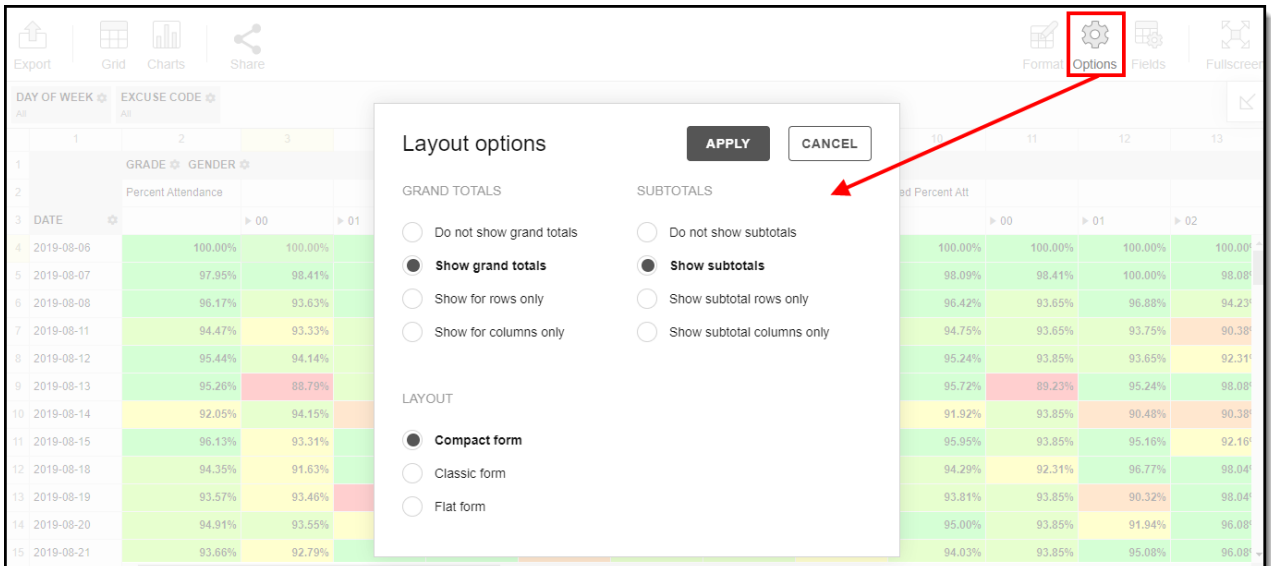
Export Grid Charts Share Format Options Fields Fullscreen

DAY OF WEEK
All

EXCUSE CODE
All

| | 1 | 2 | 3 | | 10 | 11 | 12 | 13 |
|---|---|---|---|---|---|---|---|---|
| 1 | | GRADE GENDER | | | | | | |
| 2 | | Percent Attendance | | | ed Percent Att | | | |
| 3 | DATE | | ▷ 00 | ▷ 01 | | ▷ 00 | ▷ 01 | ▷ 02 |
| 4 | 2019-08-06 | 100.00% | 100.00% | | 100.00% | 100.00% | 100.00% | 100.00 |
| 5 | 2019-08-07 | 97.95% | 98.41% | | 98.09% | 98.41% | 100.00% | 98.08 |
| 6 | 2019-08-08 | 96.17% | 93.63% | | 96.42% | 93.65% | 96.88% | 94.23 |
| 7 | 2019-08-11 | 94.47% | 93.33% | | 94.75% | 93.65% | 93.75% | 90.38 |
| 8 | 2019-08-12 | 95.44% | 94.14% | | 95.24% | 93.85% | 93.65% | 92.31 |
| 9 | 2019-08-13 | 95.26% | 88.79% | | 95.72% | 89.23% | 95.24% | 98.08 |
| 10 | 2019-08-14 | 92.05% | 94.15% | | 91.92% | 93.85% | 90.48% | 90.38 |
| 11 | 2019-08-15 | 96.13% | 93.31% | | 95.95% | 93.85% | 95.16% | 92.16 |
| 12 | 2019-08-18 | 94.35% | 91.63% | | 94.29% | 92.31% | 96.77% | 98.04 |
| 13 | 2019-08-19 | 93.57% | 93.46% | | 93.81% | 93.85% | 90.32% | 98.04 |
| 14 | 2019-08-20 | 94.91% | 93.55% | | 95.00% | 93.85% | 91.94% | 96.08 |
| 15 | 2019-08-21 | 93.66% | 92.79% | | 94.03% | 93.85% | 95.08% | 96.08 |

Layout options
APPLY
CANCEL

GRAND TOTALS
Do not show grand totals
Show grand totals
Show for rows only
Show for columns only

SUBTOTALS
Do not show subtotals
Show subtotals
Show subtotal rows only
Show subtotal columns only

LAYOUT
Compact form
Classic form
Flat form